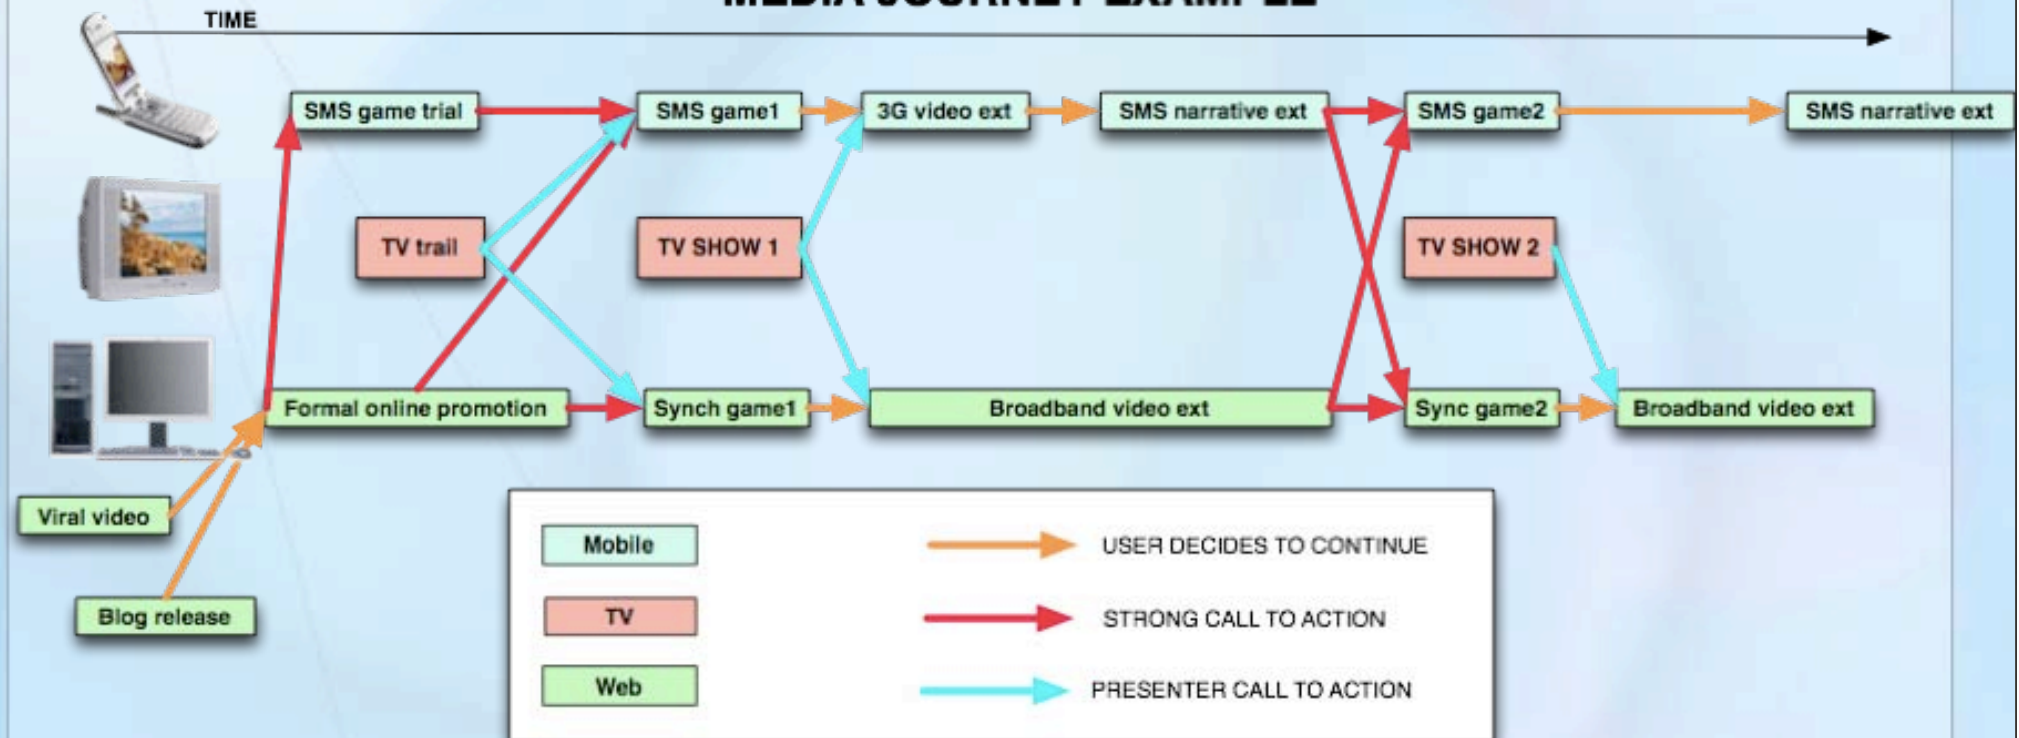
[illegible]

TIME

SMS game trial

SMS game1

3G video ext

SMS narrative ext

SMS game2

SMS narrative ext

TV trail

TV SHOW 1

TV SHOW 2

Formal online promotion

Synch game1

Broadband video ext

Sync game2

Broadband video ext

Viral video

Blog release

Mobile

TV

Web

USER DECIDES TO CONTINUE

STRONG CALL TO ACTION

PRESENTER CALL TO ACTION